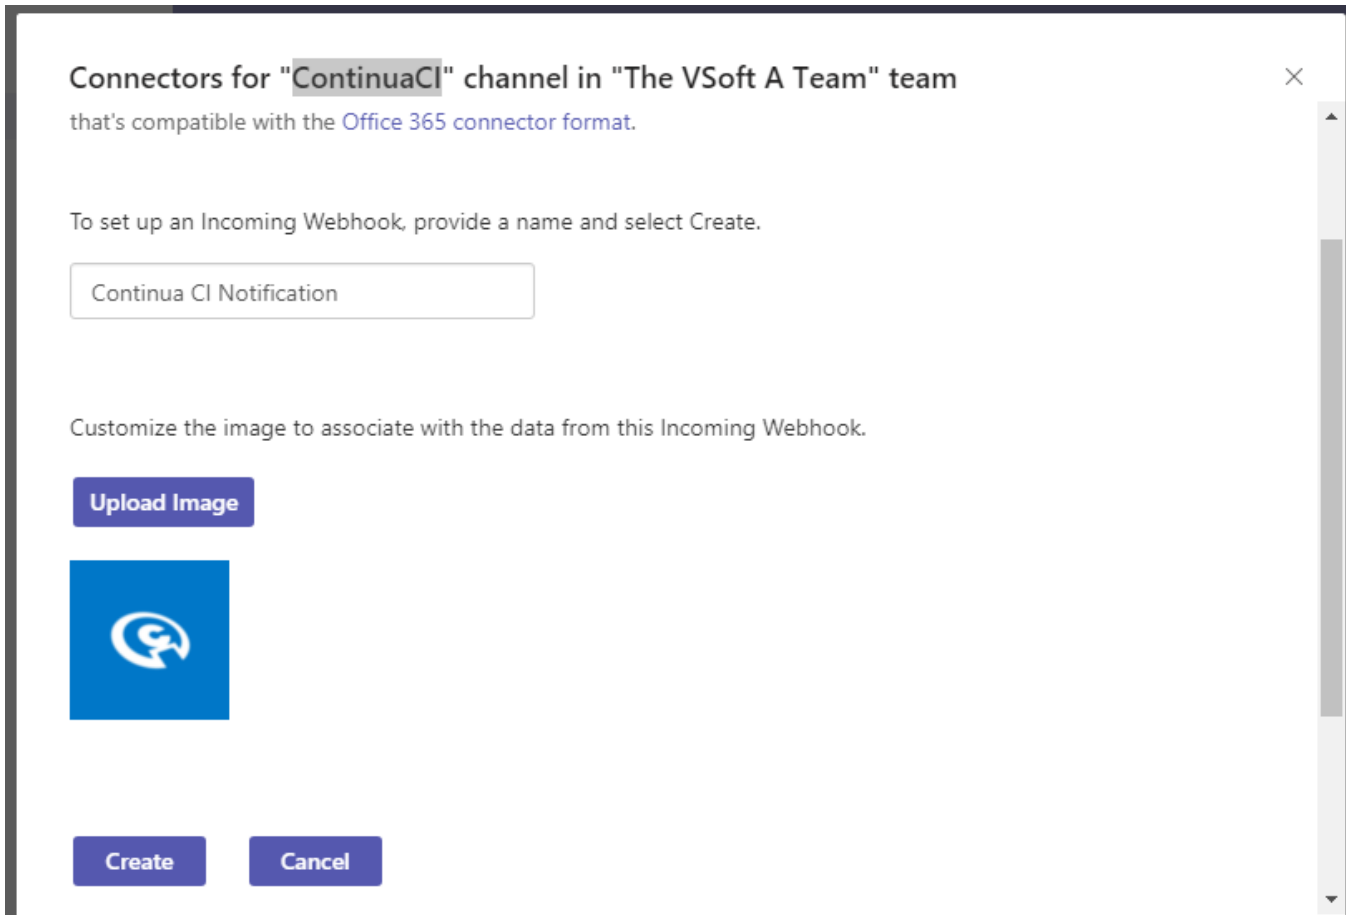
Connectors for "ContinuaCI" channel in "The VSoft A Team" team

that's compatible with the Office 365 connector format.

To set up an Incoming Webhook, provide a name and select Create.

Continua CI Notification

Customize the image to associate with the data from this Incoming Webhook.

Upload Image

Create

Cancel